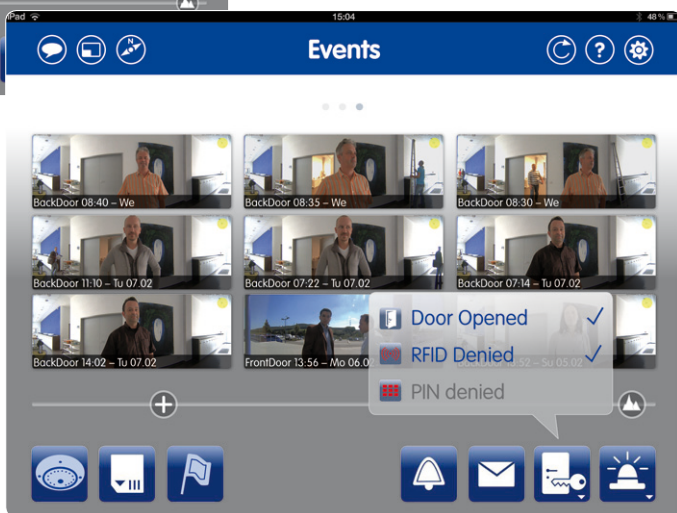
iPad
15:04
48 %
Events
BackDoor 08:40 – We
BackDoor 08:35 – We
BackDoor 08:30 – We
BackDoor 11:10 – Tu 07.02
BackDoor 07:22 – Tu 07.02
BackDoor 07:14 – Tu 07.02
BackDoor 14:02 – Tu 07.02
FrontDoor 13:56 – Mo 06.0
52 – Su 05.02
Door Opened ✓
RFID Denied ✓
PIN denied